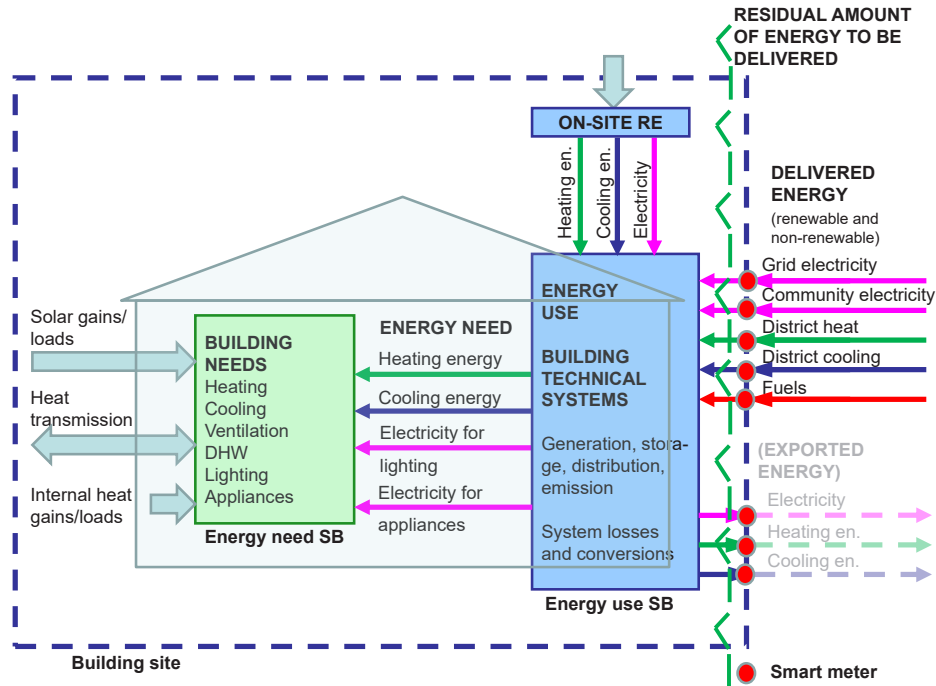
RESIDUAL AMOUNT OF ENERGY TO BE DELIVERED

ON-SITE RE

Heating en.
Cooling en.
Electricity

DELIVERED ENERGY
(renewable and non-renewable)

Grid electricity
Community electricity
District heat
District cooling
Fuels

Solar gains/ loads

Heat transmission

Internal heat gains/loads

BUILDING NEEDS
Heating
Cooling
Ventilation
DHW
Lighting
Appliances

Energy need SB

ENERGY NEED
Heating energy
Cooling energy
Electricity for lighting
Electricity for appliances

ENERGY USE

BUILDING TECHNICAL SYSTEMS

Generation, storage, distribution, emission

System losses and conversions

Energy use SB

(EXPORTED ENERGY)
Electricity
Heating en.
Cooling en.

Building site

Smart meter